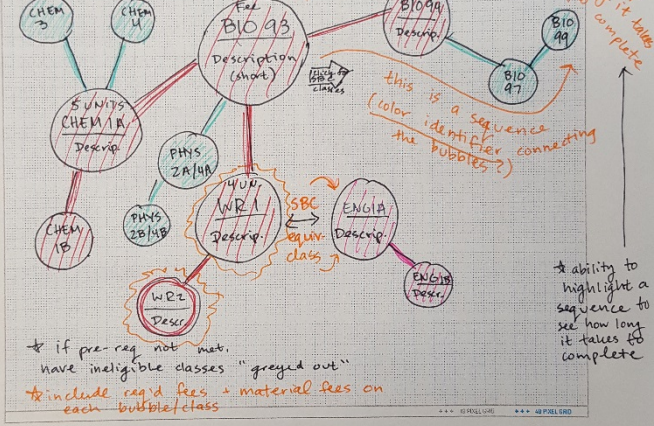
CHEM 3

CHEM 4

Fed
BIO 93
Description (short)

BIO 94
Descrip.

BIO 99

BIO 97

it takes to complete

Fling to SBC classes

this is a sequence (color identifier connecting the bubbles?)

5 UNITS
CHEM 1A
Descrip.

PHYS 2A/4A

CHEM 1B

PHYS 2B/4B

4 UN.
WR 1
Descrip.

SBC equiv. class

ENG 1A
Descrip.

ENG 1B
Descr.

WR 2
Descr

* ability to highlight a sequence to see how long it takes to complete

* if pre-req not met, have ineligible classes "greyed out"

* include req'd fees + material fees on each bubble/class

40 PIXEL GRID